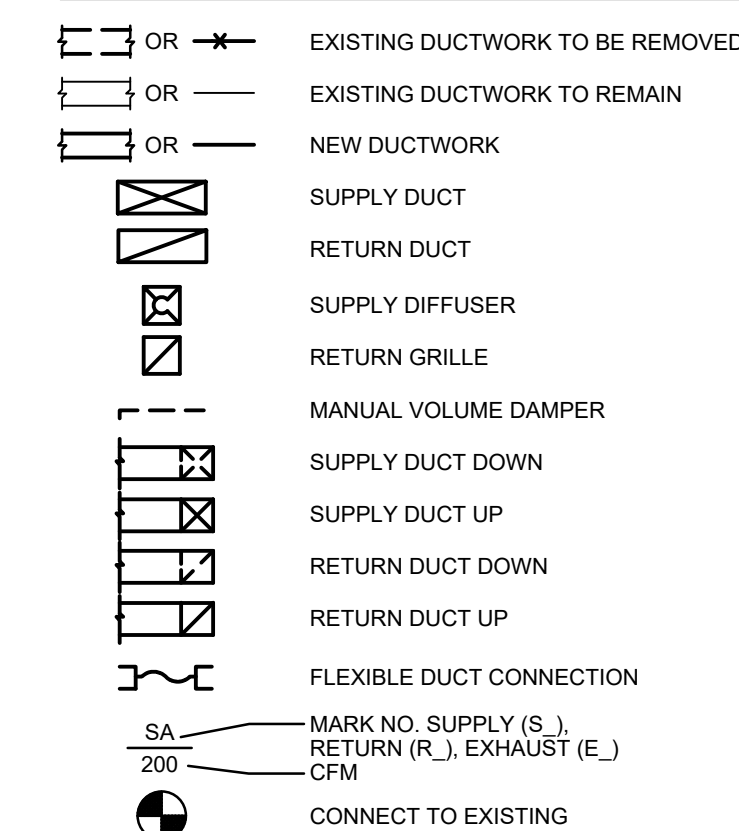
OR EXISTING DUCTWORK TO BE REMOVED

OR EXISTING DUCTWORK TO REMAIN

OR NEW DUCTWORK

SUPPLY DUCT

RETURN DUCT

SUPPLY DIFFUSER

RETURN GRILLE

MANUAL VOLUME DAMPER

SUPPLY DUCT DOWN

SUPPLY DUCT UP

RETURN DUCT DOWN

RETURN DUCT UP

FLEXIBLE DUCT CONNECTION

SA

200

MARK NO. SUPPLY (S_), RETURN (R_), EXHAUST (E_)

CFM

CONNECT TO EXISTING